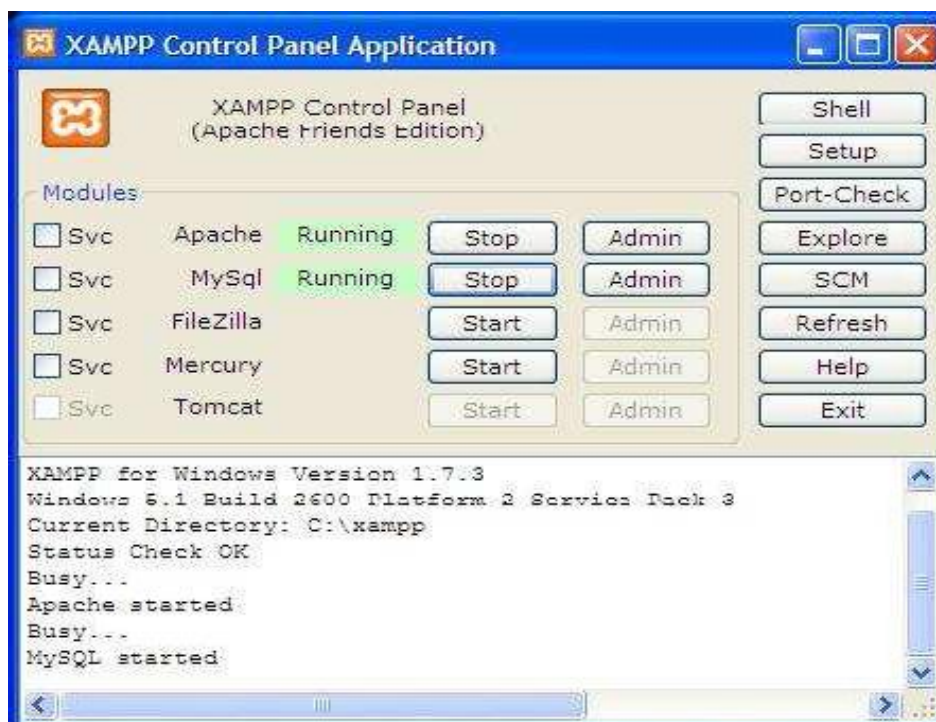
XAMPP Control Panel Application

XAMPP Control Panel
(Apache Friends Edition)

Shell
Setup
Port-Check
Explore
SCM
Refresh
Help
Exit

Modules

| | | | | |
|---|---|---|---|---|
| Svc | Apache | Running | Stop | Admin |
| Svc | MySql | Running | Stop | Admin |
| Svc | FileZilla | | Start | Admin |
| Svc | Mercury | | Start | Admin |
| Svc | Tomcat | | Start | Admin |

XAMPP for Windows Version 1.7.3
Windows 5.1 Build 2600 Platform 2 Service Pack 3
Current Directory: C:\xampp
Status Check OK
Busy...
Apache started
Busy...
MySQL started